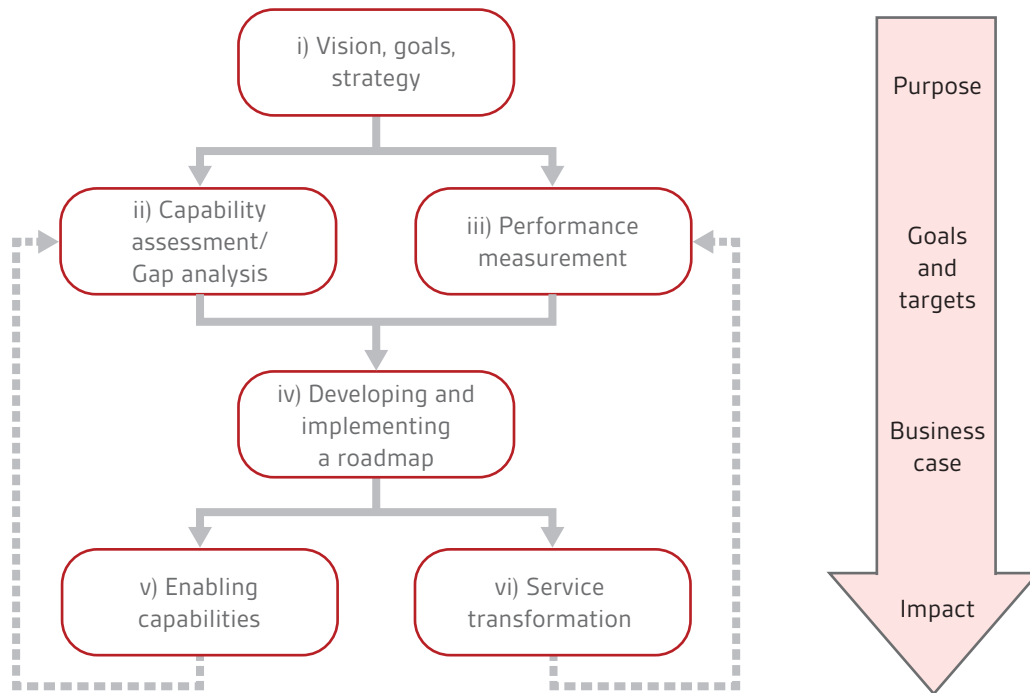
i) Vision, goals, strategy

ii) Capability assessment/ Gap analysis

iii) Performance measurement

iv) Developing and implementing a roadmap

v) Enabling capabilities

vi) Service transformation

Purpose

Goals and targets

Business case

Impact